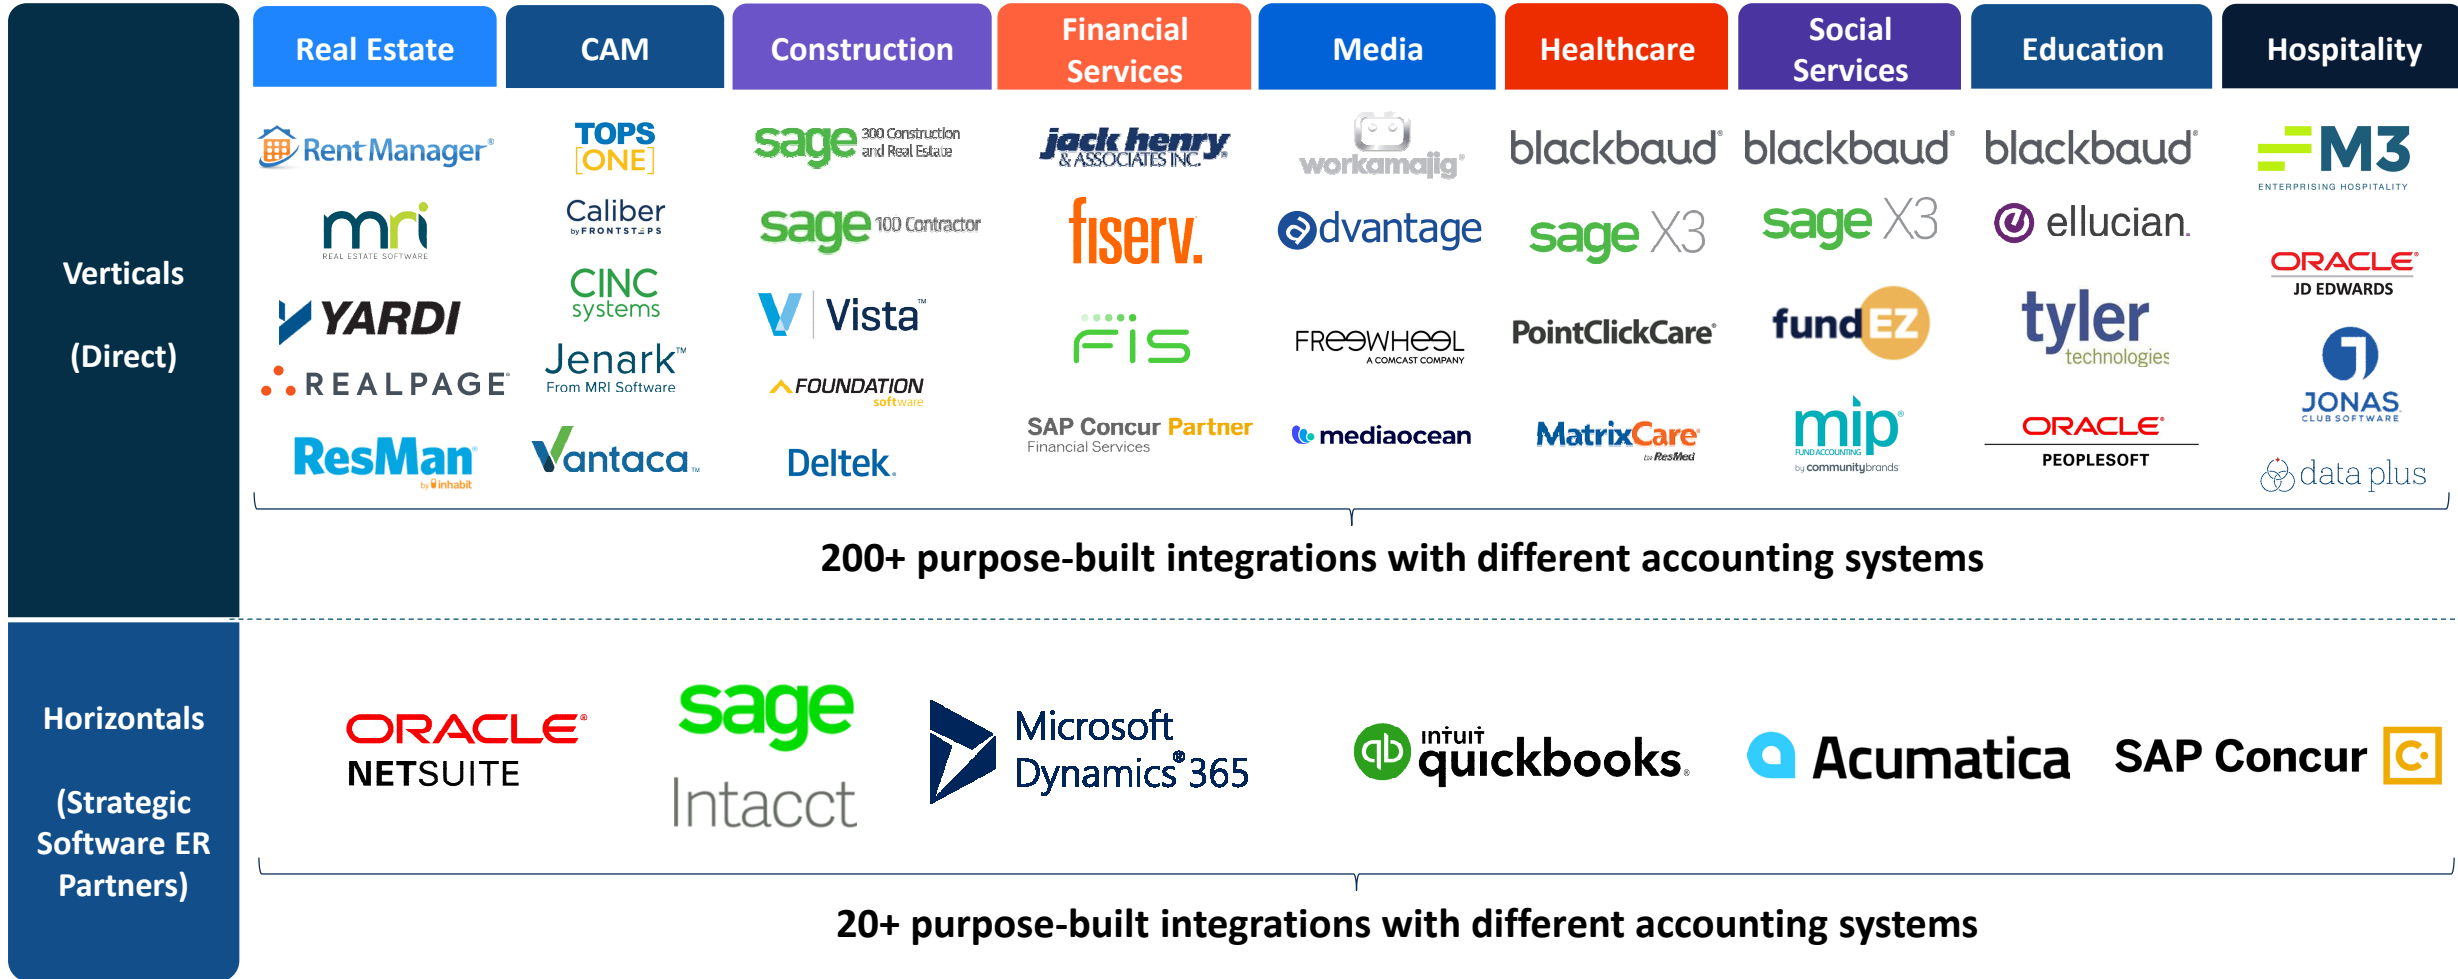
Verticals

(Direct)

| Real Estate | CAM | Construction | Financial Services | Media | Healthcare | Social Services | Education | Hospitality |
|---|---|---|---|---|---|---|---|---|
| Rent Manager | TOPS [ONE] | sage 300 Construction and Real Estate | jack henry & ASSOCIATES INC. | workamajig | blackbaud | blackbaud | blackbaud | M3 ENTERPRISING HOSPITALITY |
| mri REAL ESTATE SOFTWARE | Caliber by FRONTSTEPS | sage 100 Contractor | fiserv. | advantage | sage X3 | sage X3 | ellucian. | ORACLE JD EDWARDS |
| YARDI | CINC systems | Vista | FIS | FREEWHEEL A COMCAST COMPANY | PointClickCare | fundEZ | tyler technologies | JONAS CLUB SOFTWARE |
| REALPAGE | Jenark From MRI Software | FOUNDATION software | SAP Concur Partner Financial Services | mediaocean | MatrixCare by ResMed | mip FUND ACCOUNTING by communitybrands | ORACLE PEOPLESOFT | data plus |
| ResMan by inhabit | Vantaca | Deltek. | | | | | | |

200+ purpose-built integrations with different accounting systems

Horizontals

(Strategic Software ER Partners)

ORACLE NETSUITE

sage Intacct

Microsoft Dynamics 365

intuit quickbooks.

Acumatica

SAP Concur

20+ purpose-built integrations with different accounting systems